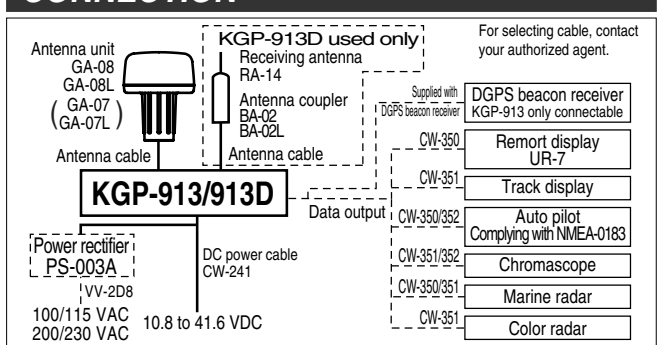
CONNECTION

Antenna unit
GA-08
GA-08L
(GA-07
GA-07L)

KGP-913D used only
Receiving antenna
RA-14
Antenna coupler
BA-02
BA-02L
Antenna cable

For selecting cable, contact your authorized agent.

Antenna cable

Supplied with DGPS beacon receiver

DGPS beacon receiver
KGP-913 only connectable

CW-350
Remort display
UR-7

CW-351
Track display

KGP-913/913D

Data output

CW-350/352
Auto pilot
Complying with NMEA-0183

CW-351/352
Chromascope

CW-350/351
Marine radar

CW-351
Color radar

Power rectifier
PS-003A

VV-2D8

100/115 VAC
200/230 VAC

DC power cable
CW-241

10.8 to 41.6 VDC